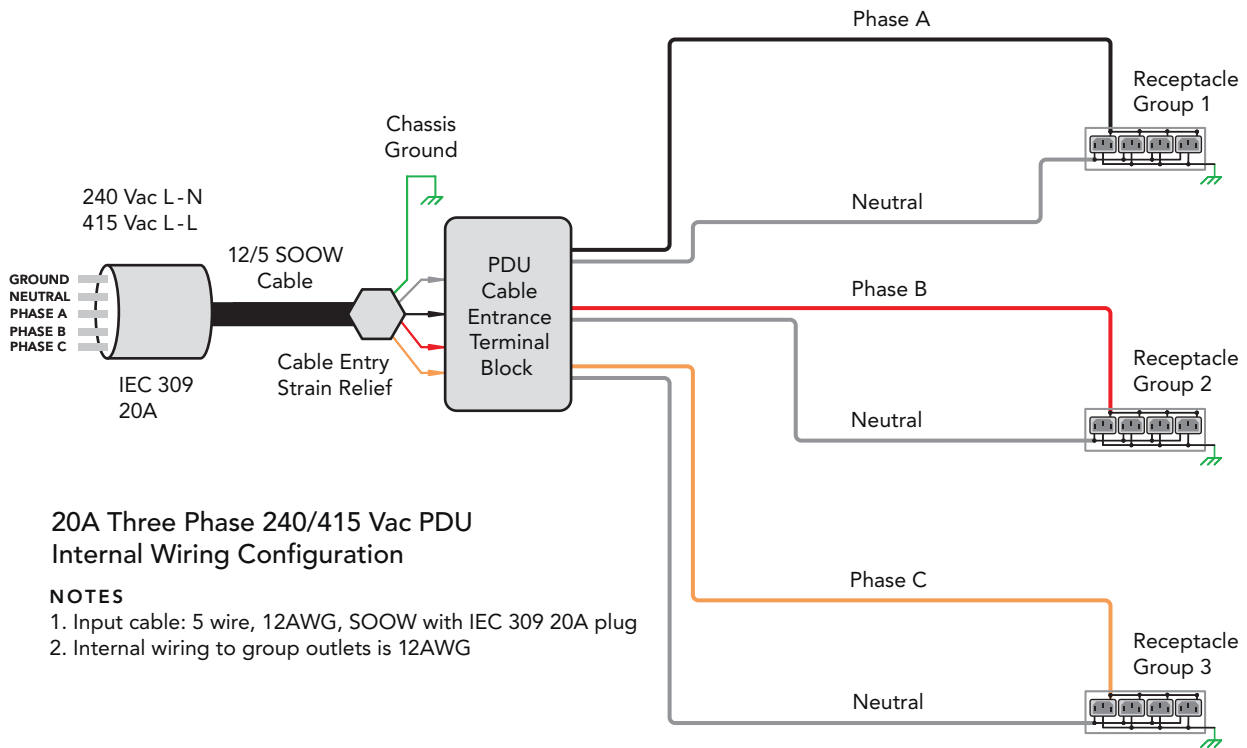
Phase A

Receptacle Group 1

Chassis Ground

240 Vac L - N
415 Vac L - L

Neutral

12/5 SOOW Cable

PDU Cable Entrance Terminal Block

GROUND
NEUTRAL
PHASE A
PHASE B
PHASE C

Phase B

Cable Entry Strain Relief

IEC 309
20A

Receptacle Group 2

Neutral

20A Three Phase 240/415 Vac PDU
Internal Wiring Configuration

NOTES
1. Input cable: 5 wire, 12AWG, SOOW with IEC 309 20A plug
2. Internal wiring to group outlets is 12AWG

Phase C

Receptacle Group 3

Neutral